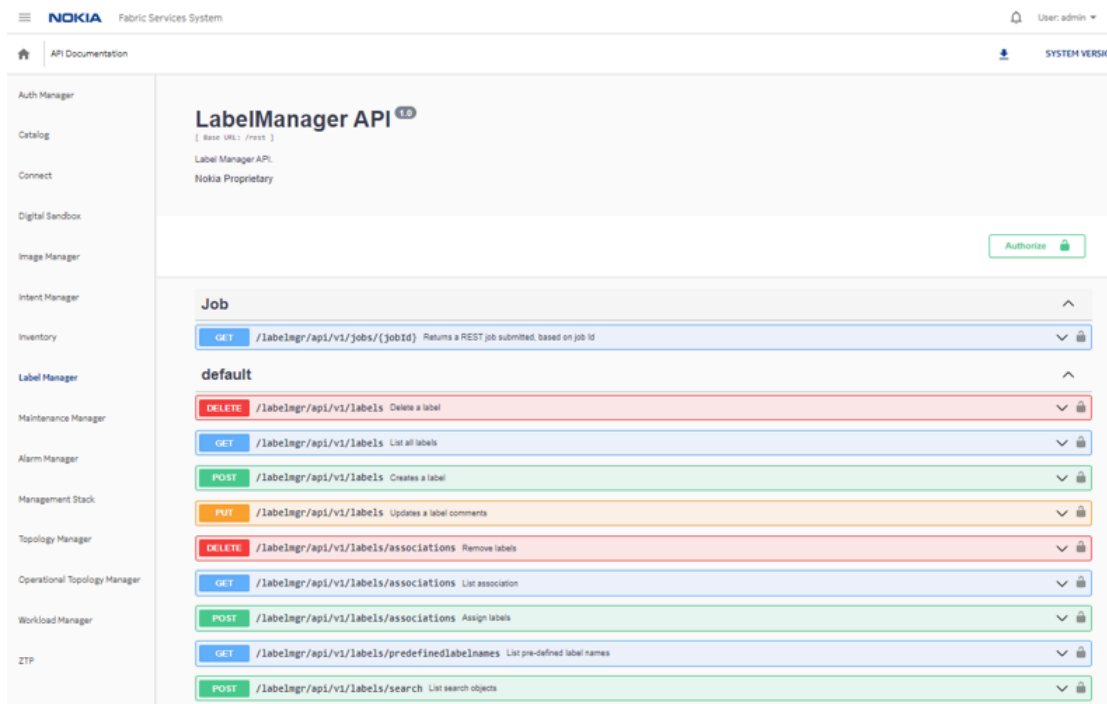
NOKIA Fabric Services System

User: admin

API Documentation

SYSTEM VERSI

Auth Manager

Catalog

Connect

Digital Sandbox

Image Manager

Intent Manager

Inventory

Label Manager

Maintenance Manager

Alarm Manager

Management Stack

Topology Manager

Operational Topology Manager

Workload Manager

ZTP

LabelManager API 1.0

[ Base URL: /rest ]

Label Manager API.

Nokia Proprietary

Authorize

Job

GET /labelmgr/api/v1/jobs/{jobId} Returns a REST job submitted, based on job Id

default

DELETE /labelmgr/api/v1/labels Delete a label

GET /labelmgr/api/v1/labels List all labels

POST /labelmgr/api/v1/labels Creates a label

PUT /labelmgr/api/v1/labels Updates a label comments

DELETE /labelmgr/api/v1/labels/associations Remove labels

GET /labelmgr/api/v1/labels/associations List association

POST /labelmgr/api/v1/labels/associations Assign labels

GET /labelmgr/api/v1/labels/predefinedlabelnames List pre-defined label names

POST /labelmgr/api/v1/labels/search List search objects